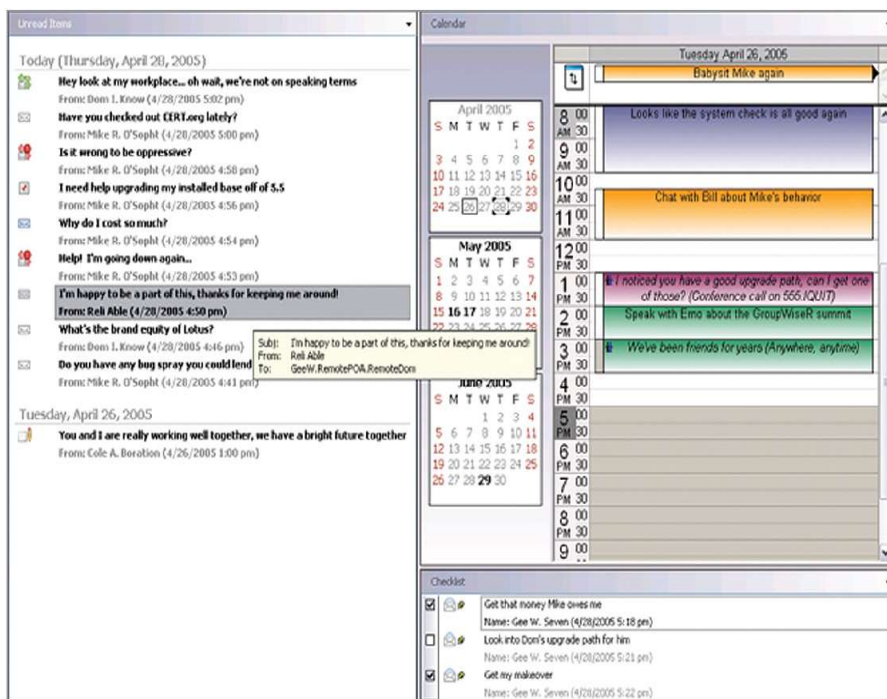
Unread Items

Today (Thursday, April 28, 2005)

Hey look at my workplace... oh wait, we're not on speaking terms
From: Dom I. Know (4/28/2005 5:02 pm)

Have you checked out CERT.org lately?
From: Mike R. O'Sopht (4/28/2005 5:00 pm)

Is it wrong to be oppressive?
From: Mike R. O'Sopht (4/28/2005 4:58 pm)

I need help upgrading my installed base off of 5.5
From: Mike R. O'Sopht (4/28/2005 4:56 pm)

Why do I cost so much?
From: Mike R. O'Sopht (4/28/2005 4:54 pm)

Help! I'm going down again...
From: Mike R. O'Sopht (4/28/2005 4:53 pm)

I'm happy to be a part of this, thanks for keeping me around!
From: Reli Able (4/28/2005 4:50 pm)

What's the brand equity of Lotus?
From: Dom I. Know (4/28/2005 4:46 pm)

Do you have any bug spray you could lend
From: Mike R. O'Sopht (4/28/2005 4:41 pm)

Subj: I'm happy to be a part of this, thanks for keeping me around!
From: Reli Able
To: GeeW.RemotePOA.RemoteDom

Tuesday, April 26, 2005

You and I are really working well together, we have a bright future together
From: Cole A. Boration (4/26/2005 1:00 pm)

Calendar

Tuesday April 26, 2005

April 2005
S M T W T F S
1 2
3 4 5 6 7 8 9
10 11 12 13 14 15 16
17 18 19 20 21 22 23
24 25 26 27 28 29 30

May 2005
S M T W T F S
1 2 3 4 5 6 7
8 9 10 11 12 13 14
15 16 17 18 19 20 21
22 23 24 25 26 27 28

June 2005
S M T W T F S
1 2 3 4
5 6 7 8 9 10 11
12 13 14 15 16 17 18
19 20 21 22 23 24 25
26 27 28 29 30

Babysit Mike again
8 AM 00 30
Looks like the system check is all good again
9 AM 00 30
10 AM 00 30
Chat with Bill about Mike's behavior
11 AM 00 30
12 PM 00 30
1 PM 00 30
I noticed you have a good upgrade path, can I get one of those? (Conference call on 555.IQUIT)
2 PM 00 30
Speak with Emo about the GroupWiseR summit
3 PM 00 30
We've been friends for years (Anywhere, anytime)
4 PM 00 30
5 PM 00 30
6 PM 00 30
7 PM 00 30
8 PM 00 30
9 PM 00 30

Checklist

Get that money Mike owes me
Name: Gee W. Seven (4/28/2005 5:18 pm)

Look into Dom's upgrade path for him
Name: Gee W. Seven (4/28/2005 5:21 pm)

Get my makeover
Name: Gee W. Seven (4/28/2005 5:22 pm)